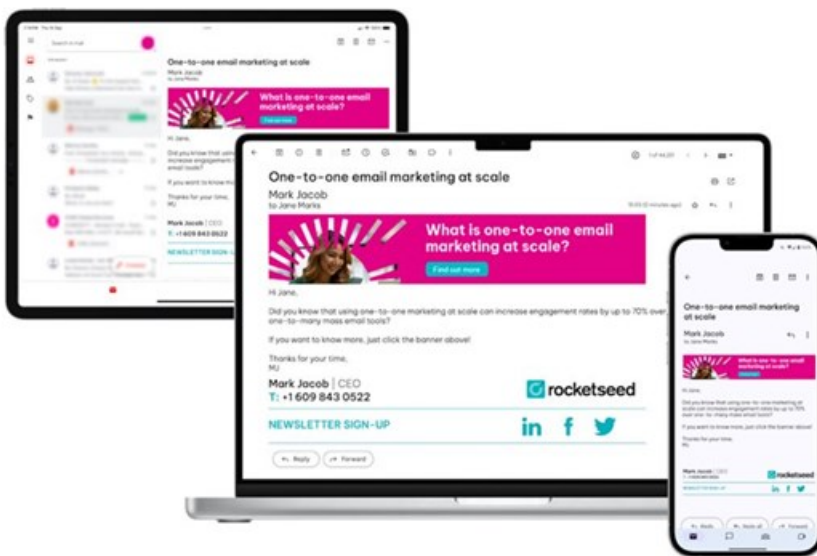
Search in mail

One-to-one email marketing at scale

Mark Jacob
to Jane Marks

What is one-to-one email marketing at scale?

Find out more

Hi Jane,

Did you know that using one-to-one marketing at scale can increase engagement rates by up to 70% over one-to-many mass email tools?

If you want to know more, just click the banner above!

Thanks for your time,
MJ

Mark Jacob | CEO
T: +1 609 843 0522

rocketseed

NEWSLETTER SIGN-UP

Reply
Forward

One-to-one email marketing at scale

Mark Jacob
to Jane Marks

What is one-to-one email marketing at scale?

Hi Jane,

Did you know that using one-to-one marketing at scale can increase engagement rates by up to 70% over one-to-many mass email tools?

If you want to know more, just click the banner above!

Thanks for your time,
MJ

Mark Jacob | CEO

rocketseed

Reply
Reply all
Forward